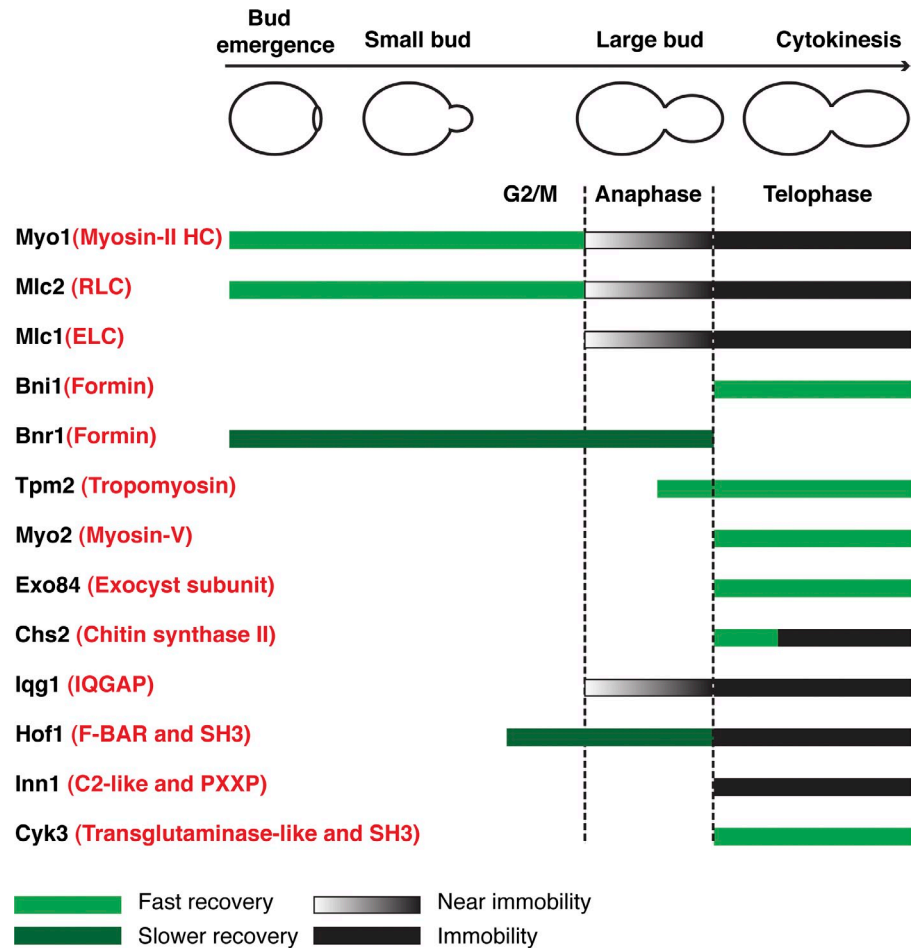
Bud emergence
Small bud
Large bud
Cytokinesis

G2/M
Anaphase
Telophase

Myo1(Myosin-II HC)
Mlc2 (RLC)
Mlc1(ELC)
Bni1(Formin)
Bnr1(Formin)
Tpm2 (Tropomyosin)
Myo2 (Myosin-V)
Exo84 (Exocyst subunit)
Chs2 (Chitin synthase II)
Iqg1 (IQGAP)
Hof1 (F-BAR and SH3)
Inn1 (C2-like and PXXP)
Cyk3 (Transglutaminase-like and SH3)

Fast recovery
Near immobility
Slower recovery
Immobility